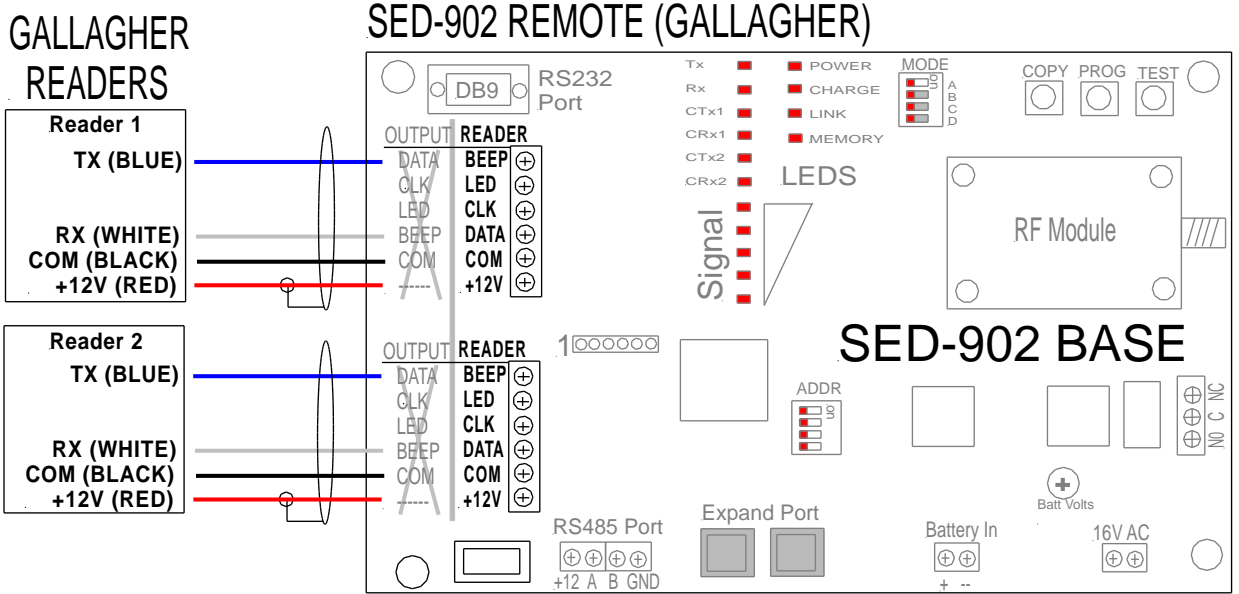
GALLAGHER READERS

SED-902 REMOTE (GALLAGHER)

Reader 1
TX (BLUE)
RX (WHITE)
COM (BLACK)
+12V (RED)

Reader 2
TX (BLUE)
RX (WHITE)
COM (BLACK)
+12V (RED)

DB9
RS232 Port

OUTPUT READER
DATA BEEP
CLK LED
LED CLK
BEEP DATA
COM COM
------ +12V

OUTPUT READER
DATA BEEP
CLK LED
LED CLK
BEEP DATA
COM COM
------ +12V

Tx
Rx
CTx1
CRx1
CTx2
CRx2

POWER
CHARGE
LINK
MEMORY

LEDS

Signal

MODE
ON
A
B
C
D

COPY PROG TEST

RF Module

SED-902 BASE

1

ADDR
ON

NC C NO

Batt Volts

RS485 Port
+12 A B GND

Expand Port

Battery In
+ --

16V AC